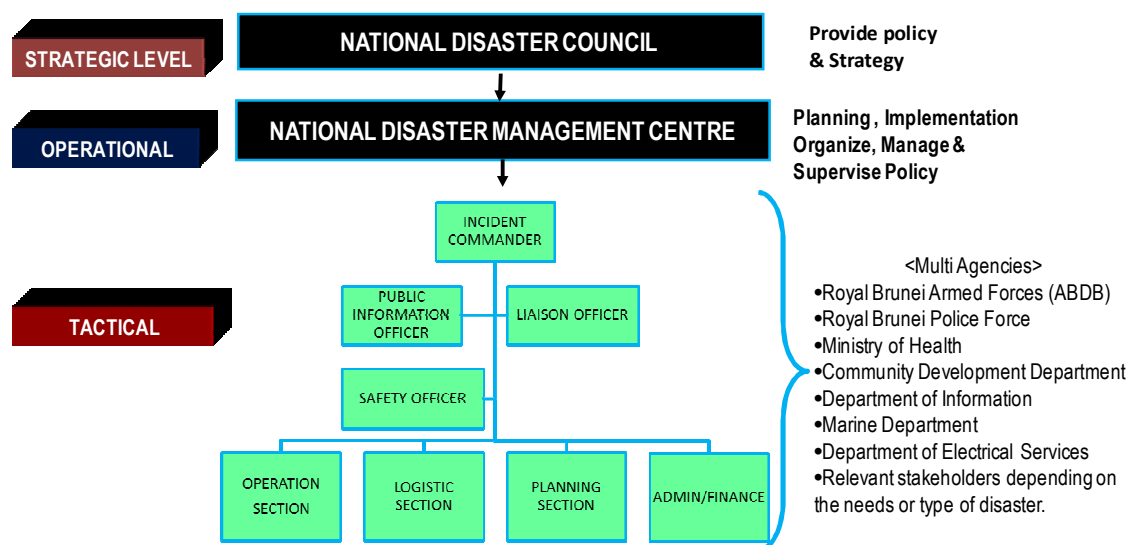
STRATEGIC LEVEL

NATIONAL DISASTER COUNCIL

Provide policy & Strategy

OPERATIONAL

NATIONAL DISASTER MANAGEMENT CENTRE

Planning , Implementation Organize, Manage & Supervise Policy

TACTICAL

INCIDENT COMMANDER

PUBLIC INFORMATION OFFICER

LIAISON OFFICER

SAFETY OFFICER

OPERATION SECTION

LOGISTIC SECTION

PLANNING SECTION

ADMIN/FINANCE

<Multi Agencies>
•Royal Brunei Armed Forces (ABDB)
•Royal Brunei Police Force
•Ministry of Health
•Community Development Department
•Department of Information
•Marine Department
•Department of Electrical Services
•Relevant stakeholders depending on the needs or type of disaster.